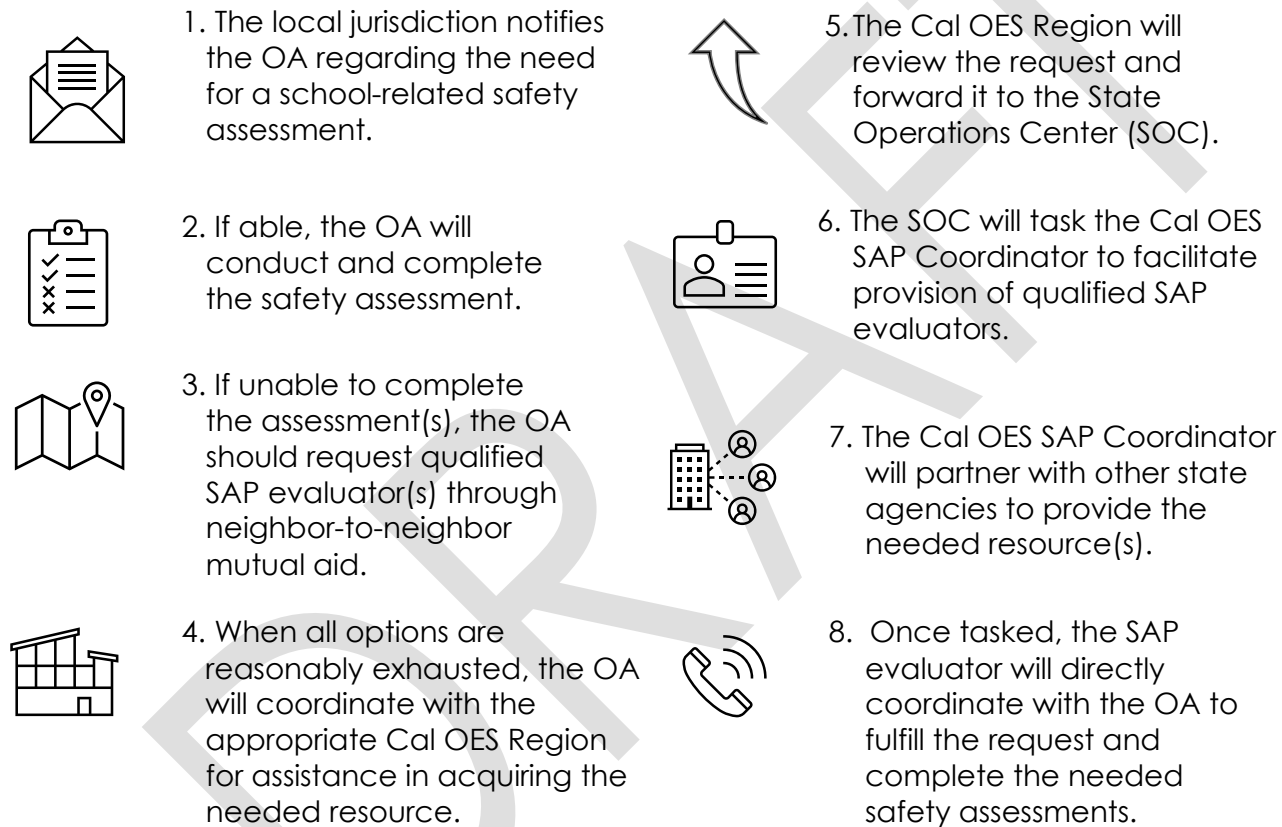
1. The local jurisdiction notifies the OA regarding the need for a school-related safety assessment.

2. If able, the OA will conduct and complete the safety assessment.

3. If unable to complete the assessment(s), the OA should request qualified SAP evaluator(s) through neighbor-to-neighbor mutual aid.

4. When all options are reasonably exhausted, the OA will coordinate with the appropriate Cal OES Region for assistance in acquiring the needed resource.

5. The Cal OES Region will review the request and forward it to the State Operations Center (SOC).

6. The SOC will task the Cal OES SAP Coordinator to facilitate provision of qualified SAP evaluators.

7. The Cal OES SAP Coordinator will partner with other state agencies to provide the needed resource(s).

8. Once tasked, the SAP evaluator will directly coordinate with the OA to fulfill the request and complete the needed safety assessments.

DRAFT